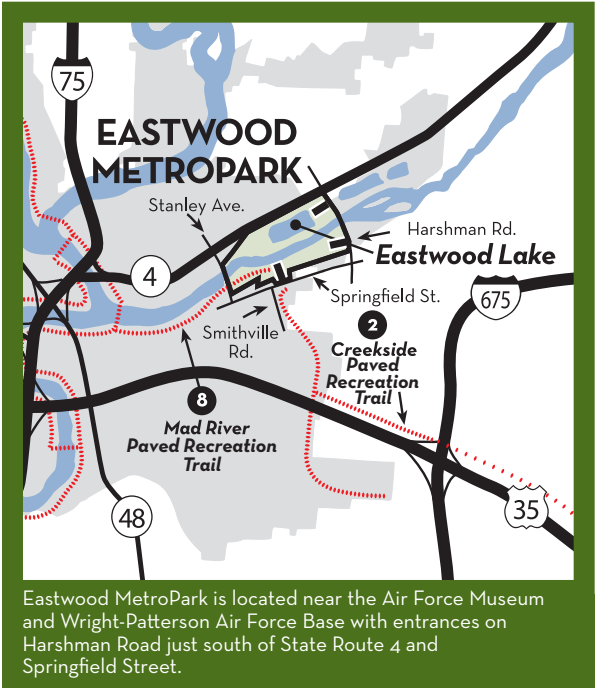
75

EASTWOOD METROPARK

Stanley Ave.

Harshman Rd.

Eastwood Lake

4

Springfield St.

675

Smithville Rd.

2

Creekside Paved Recreation Trail

8

Mad River Paved Recreation Trail

48

35

Eastwood MetroPark is located near the Air Force Museum and Wright-Patterson Air Force Base with entrances on Harshman Road just south of State Route 4 and Springfield Street.